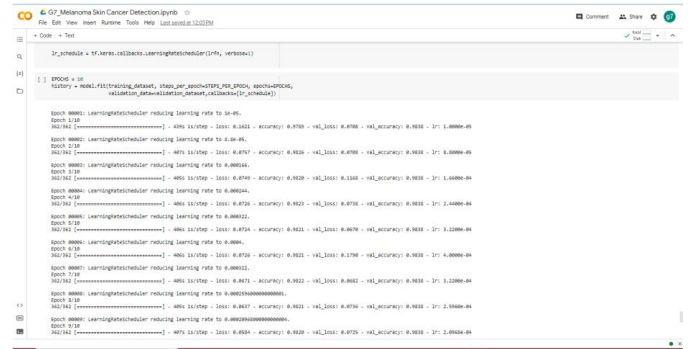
CO G7_Melanoma Skin Cancer Detection.ipynb ☆
File Edit View Insert Runtime Tools Help Last saved at 12:03 PM

Comment Share g7

+ Code + Text

RAM Disk

lr_schedule = tf.keras.callbacks.LearningRateScheduler(lrfn, verbose=1)

[ ] EPOCHS = 10
history = model.fit(training_dataset, steps_per_epoch=STEPS_PER_EPOCH, epochs=EPOCHS,
validation_data=validation_dataset,callbacks=[lr_schedule])

Epoch 00001: LearningRateScheduler reducing learning rate to 1e-05.
Epoch 1/10
362/362 [==============================] - 439s 1s/step - loss: 0.1621 - accuracy: 0.9769 - val_loss: 0.0708 - val_accuracy: 0.9838 - lr: 1.0000e-05

Epoch 00002: LearningRateScheduler reducing learning rate to 8.8e-05.
Epoch 2/10
362/362 [==============================] - 407s 1s/step - loss: 0.0757 - accuracy: 0.9824 - val_loss: 0.0708 - val_accuracy: 0.9838 - lr: 8.8000e-05

Epoch 00003: LearningRateScheduler reducing learning rate to 0.000166.
Epoch 3/10
362/362 [==============================] - 405s 1s/step - loss: 0.0749 - accuracy: 0.9820 - val_loss: 0.1168 - val_accuracy: 0.9838 - lr: 1.6600e-04

Epoch 00004: LearningRateScheduler reducing learning rate to 0.000244.
Epoch 4/10
362/362 [==============================] - 406s 1s/step - loss: 0.0726 - accuracy: 0.9823 - val_loss: 0.0738 - val_accuracy: 0.9838 - lr: 2.4400e-04

Epoch 00005: LearningRateScheduler reducing learning rate to 0.000322.
Epoch 5/10
362/362 [==============================] - 406s 1s/step - loss: 0.0714 - accuracy: 0.9821 - val_loss: 0.0670 - val_accuracy: 0.9838 - lr: 3.2200e-04

Epoch 00006: LearningRateScheduler reducing learning rate to 0.0004.
Epoch 6/10
362/362 [==============================] - 406s 1s/step - loss: 0.0726 - accuracy: 0.9821 - val_loss: 0.1790 - val_accuracy: 0.9838 - lr: 4.0000e-04

Epoch 00007: LearningRateScheduler reducing learning rate to 0.000322.
Epoch 7/10
362/362 [==============================] - 405s 1s/step - loss: 0.0671 - accuracy: 0.9822 - val_loss: 0.0682 - val_accuracy: 0.9838 - lr: 3.2200e-04

Epoch 00008: LearningRateScheduler reducing learning rate to 0.0002596000000000001.
Epoch 8/10
362/362 [==============================] - 405s 1s/step - loss: 0.0637 - accuracy: 0.9821 - val_loss: 0.0756 - val_accuracy: 0.9838 - lr: 2.5960e-04

Epoch 00009: LearningRateScheduler reducing learning rate to 0.00020968000000000004.
Epoch 9/10
362/362 [==============================] - 407s 1s/step - loss: 0.0584 - accuracy: 0.9820 - val_loss: 0.0725 - val_accuracy: 0.9838 - lr: 2.0968e-04